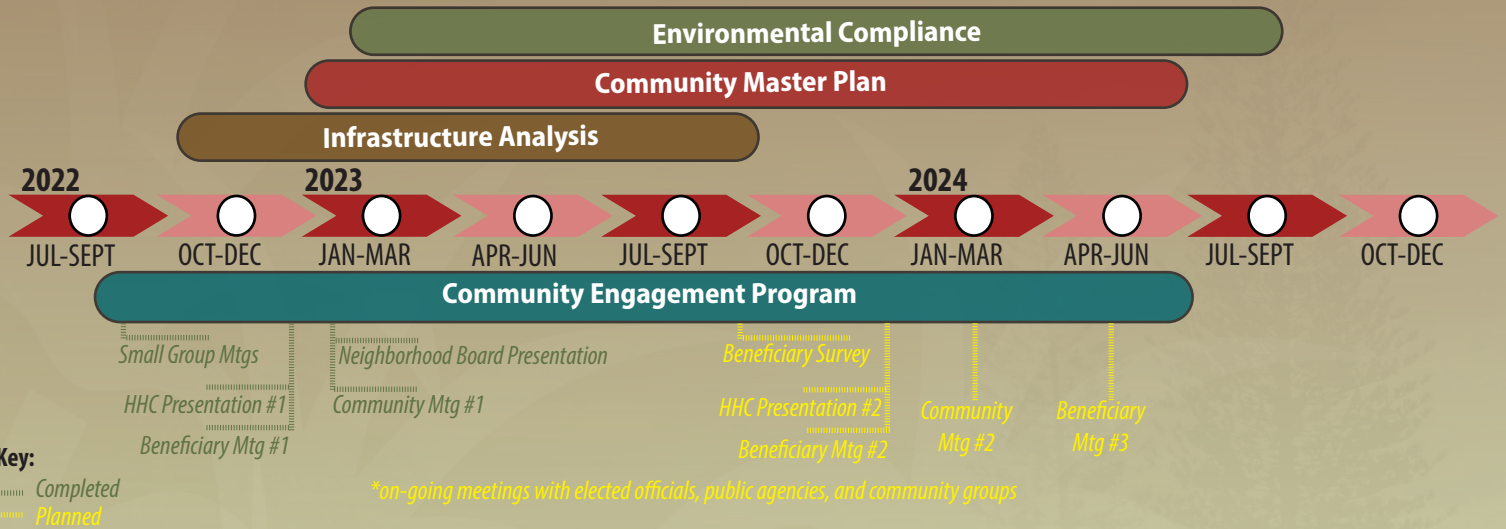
Environmental Compliance

Community Master Plan

Infrastructure Analysis

2022

2023

2024

JUL-SEPT

OCT-DEC

JAN-MAR

APR-JUN

JUL-SEPT

OCT-DEC

JAN-MAR

APR-JUN

JUL-SEPT

OCT-DEC

Community Engagement Program

Small Group Mtgs

HHC Presentation #1

Beneficiary Mtg #1

Neighborhood Board Presentation

Community Mtg #1

Beneficiary Survey

HHC Presentation #2

Beneficiary Mtg #2

Community Mtg #2

Beneficiary Mtg #3

Key:

Completed

Planned

*on-going meetings with elected officials, public agencies, and community groups